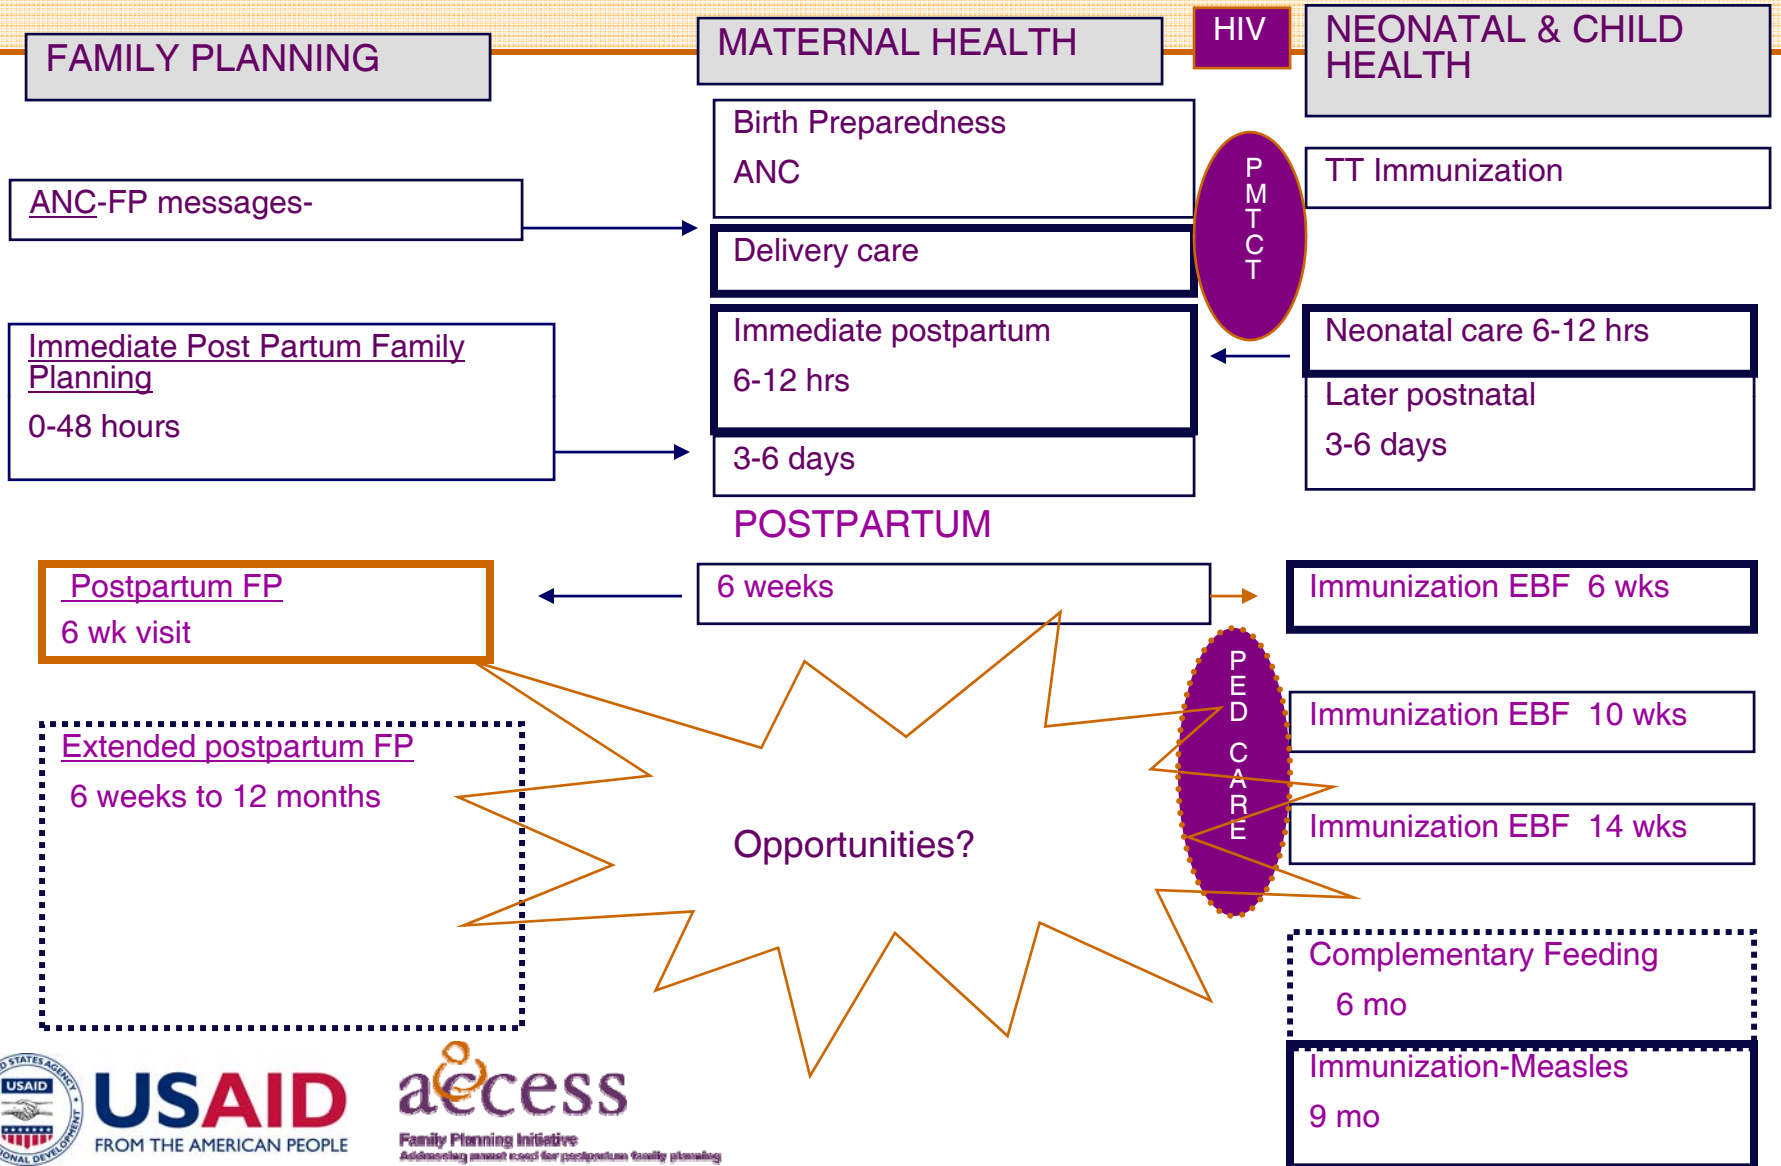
FAMILY PLANNING

MATERNAL HEALTH

HIV

NEONATAL & CHILD HEALTH

Birth Preparedness

ANC

ANC-FP messages-

Delivery care

P M T C T

TT Immunization

Immediate Post Partum Family Planning

0-48 hours

Immediate postpartum

6-12 hrs

Neonatal care 6-12 hrs

Later postnatal

3-6 days

3-6 days

POSTPARTUM

Postpartum FP

6 wk visit

6 weeks

Immunization EBF 6 wks

P E D C A R E

Immunization EBF 10 wks

Extended postpartum FP

6 weeks to 12 months

Immunization EBF 14 wks

Opportunities?

Complementary Feeding

6 mo

Immunization-Measles

9 mo

USAID

USAID FROM THE AMERICAN PEOPLE

access

Family Planning Initiative

Addressing unmet need for postpartum family planning